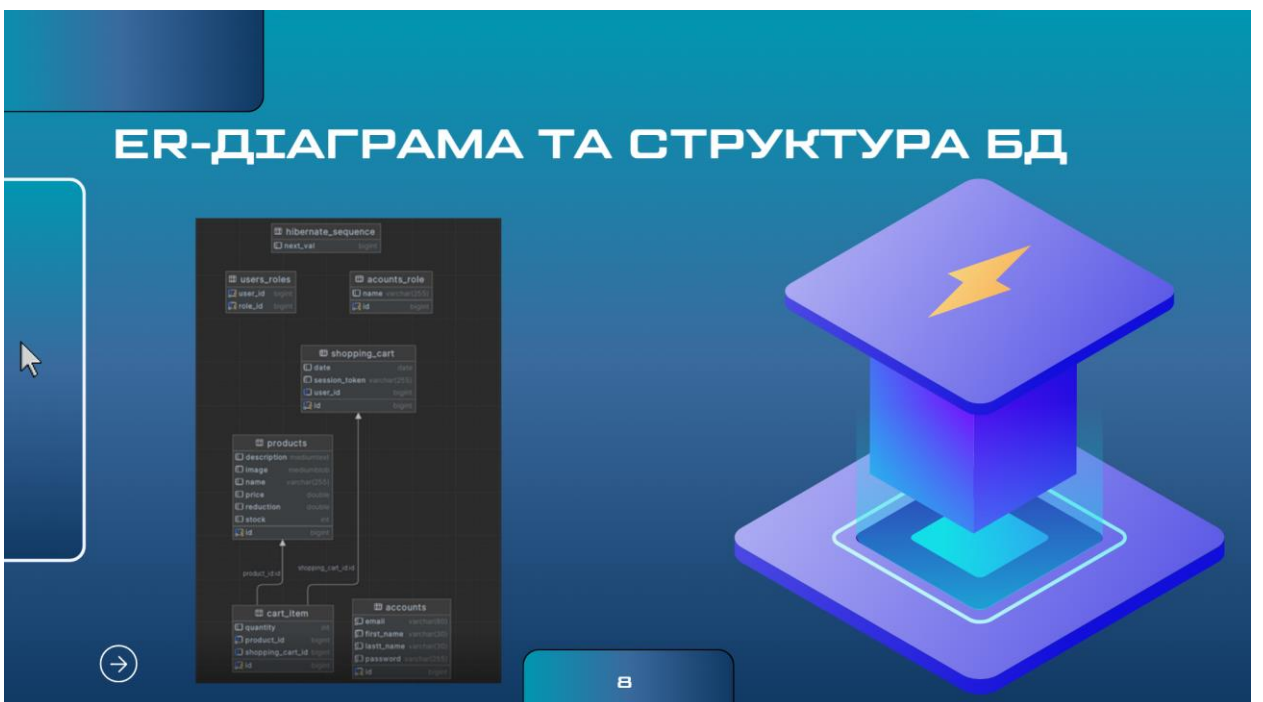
ER-ДІАГРАМА ТА СТРУКТУРА БД

hibernate_sequence
next_val bigint

users_roles
user_id bigint
role_id bigint

acounts_role
name varchar(255)
id bigint

shopping_cart
date date
session_token varchar(255)
user_id bigint
id bigint

products
description mediumtext
image mediumblob
name varchar(255)
price double
reduction double
stock int
id bigint

product_id:id
shopping_cart_id:id

cart_item
quantity int
product_id bigint
shopping_cart_id bigint
id bigint

accounts
email varchar(80)
first_name varchar(30)
last_name varchar(30)
password varchar(255)
id bigint

8